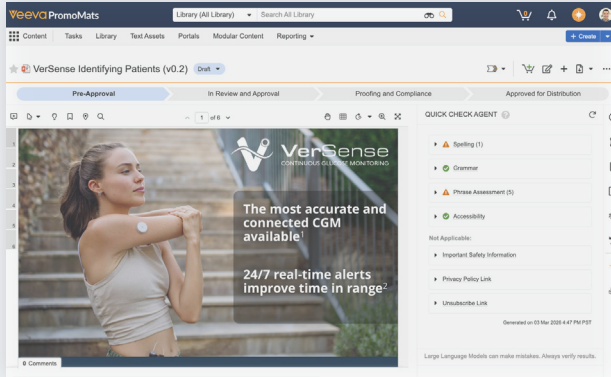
Veeva PromoMats

Library (All Library)
Search All Library

Content Tasks Library Text Assets Portals Modular Content Reporting

+ Create

VerSense Identifying Patients (v0.2) Draft

Pre-Approval
In Review and Approval
Proofing and Compliance
Approved for Distribution

1 of 6

VerSense
CONTINUOUS GLUCOSE MONITORING

The most accurate and connected CGM available$^1$

24/7 real-time alerts improve time in range$^2$

0 Comments

QUICK CHECK AGENT

Spelling (1)

Grammar

Phrase Assessment (5)

Accessibility

Not Applicable:

Important Safety Information

Privacy Policy Link

Unsubscribe Link

Generated on 03 Mar 2025 4:47 PM PST

Large Language Models can make mistakes. Always verify results.